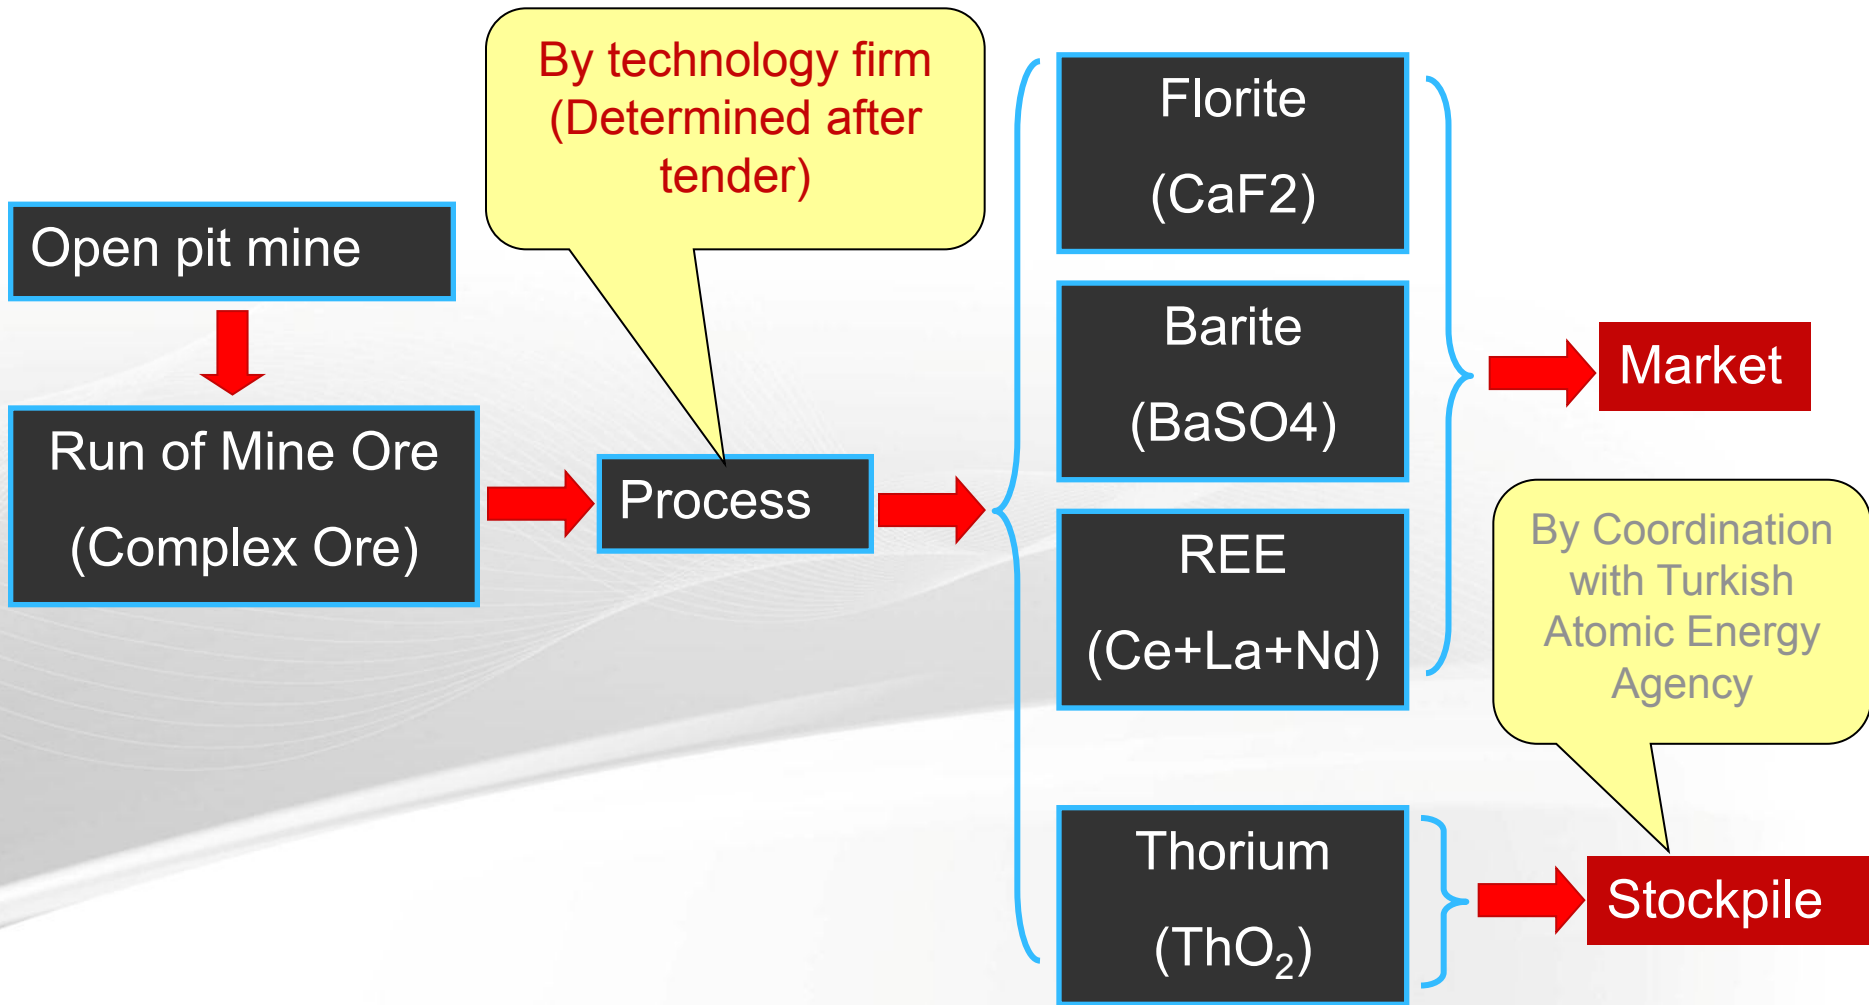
By technology firm (Determined after tender)

Open pit mine

Run of Mine Ore

(Complex Ore)

Process

Florite

(CaF2)

Barite

(BaSO4)

REE

(Ce+La+Nd)

Thorium

($ThO_2$)

Market

By Coordination with Turkish Atomic Energy Agency

Stockpile